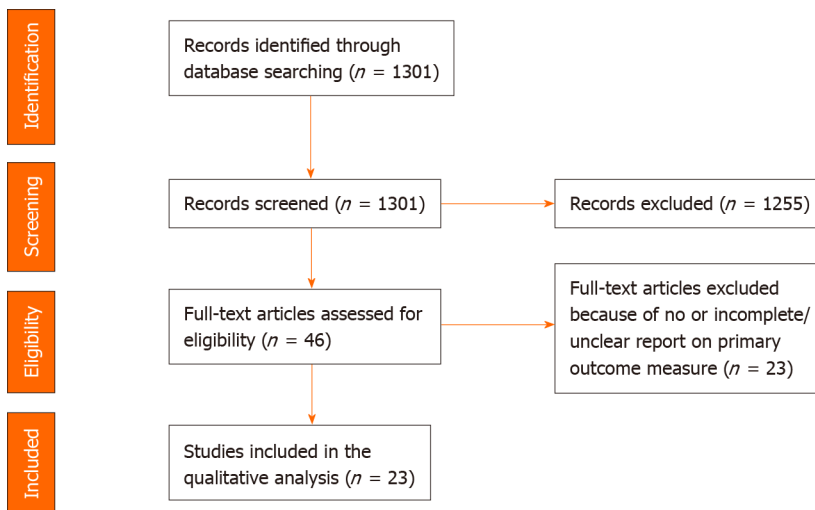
Identification

Records identified through database searching ($n$ = 1301)

Screening

Records screened ($n$ = 1301)

Records excluded ($n$ = 1255)

Eligibility

Full-text articles assessed for eligibility ($n$ = 46)

Full-text articles excluded because of no or incomplete/ unclear report on primary outcome measure ($n$ = 23)

Included

Studies included in the qualitative analysis ($n$ = 23)